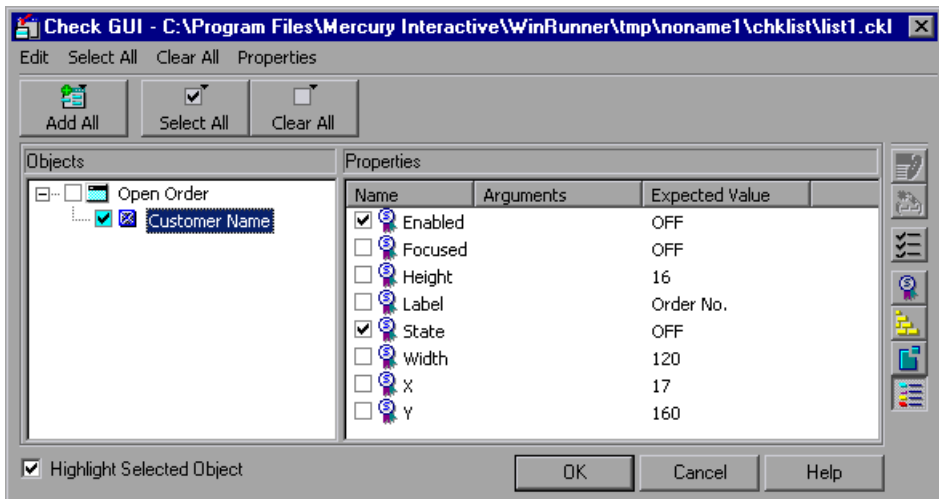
Check GUI - C:\Program Files\Mercury Interactive\WinRunner\tmp\noname1\chklist\list1.ckl

Edit Select All Clear All Properties

Add All Select All Clear All

Objects

Open Order
Customer Name

Properties

| Name | Arguments | Expected Value |
|---|---|---|
| Enabled | | OFF |
| Focused | | OFF |
| Height | | 16 |
| Label | | Order No. |
| State | | OFF |
| Width | | 120 |
| X | | 17 |
| Y | | 160 |

Highlight Selected Object

OK Cancel Help